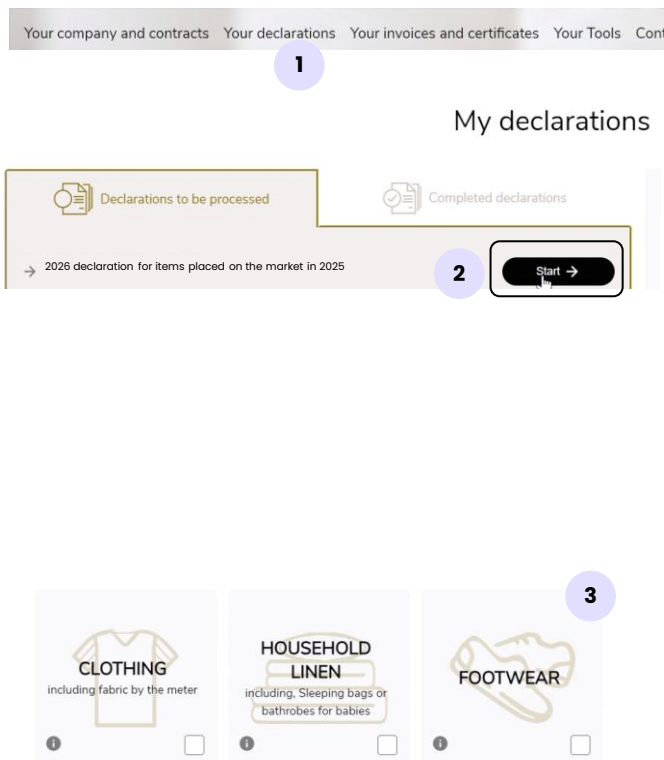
Your company and contracts Your declarations Your invoices and certificates Your Tools Cont

1

My declarations

Declarations to be processed

Completed declarations

→ 2026 declaration for items placed on the market in 2025

2

Start →

3

CLOTHING
including fabric by the meter

HOUSEHOLD LINEN
including, Sleeping bags or bathrobes for babies

FOOTWEAR